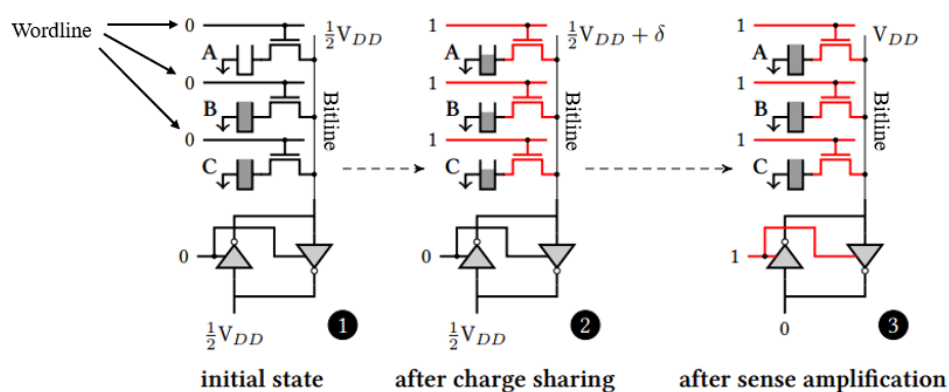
Wordline

0
$\frac{1}{2}V_{DD}$
A
0
B
0
C
Bitline
0
$\frac{1}{2}V_{DD}$
1
initial state

1
$\frac{1}{2}V_{DD} + \delta$
A
1
B
1
C
Bitline
0
$\frac{1}{2}V_{DD}$
2
after charge sharing

1
$V_{DD}$
A
1
B
1
C
Bitline
1
0
3
after sense amplification